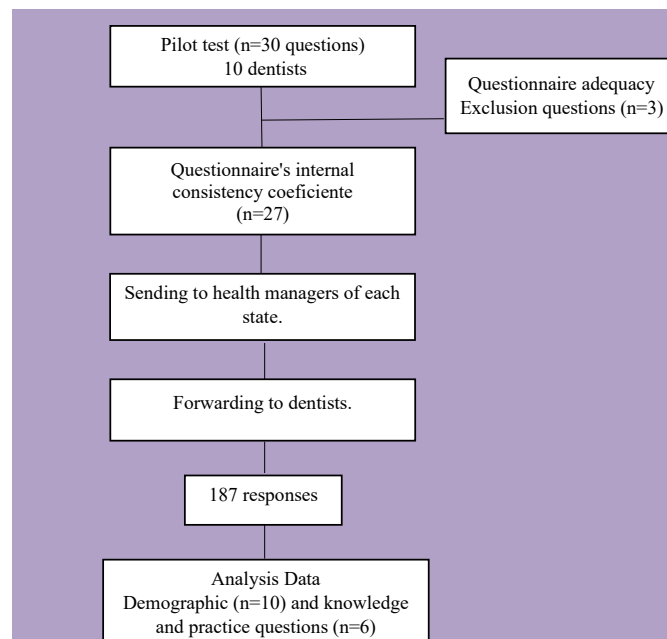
Pilot test (n=30 questions)
10 dentists

Questionnaire adequacy
Exclusion questions (n=3)

Questionnaire's internal consistency coeficiente
(n=27)

Sending to health managers of each state.

Forwarding to dentists.

187 responses

Analysis Data
Demographic (n=10) and knowledge and practice questions (n=6)